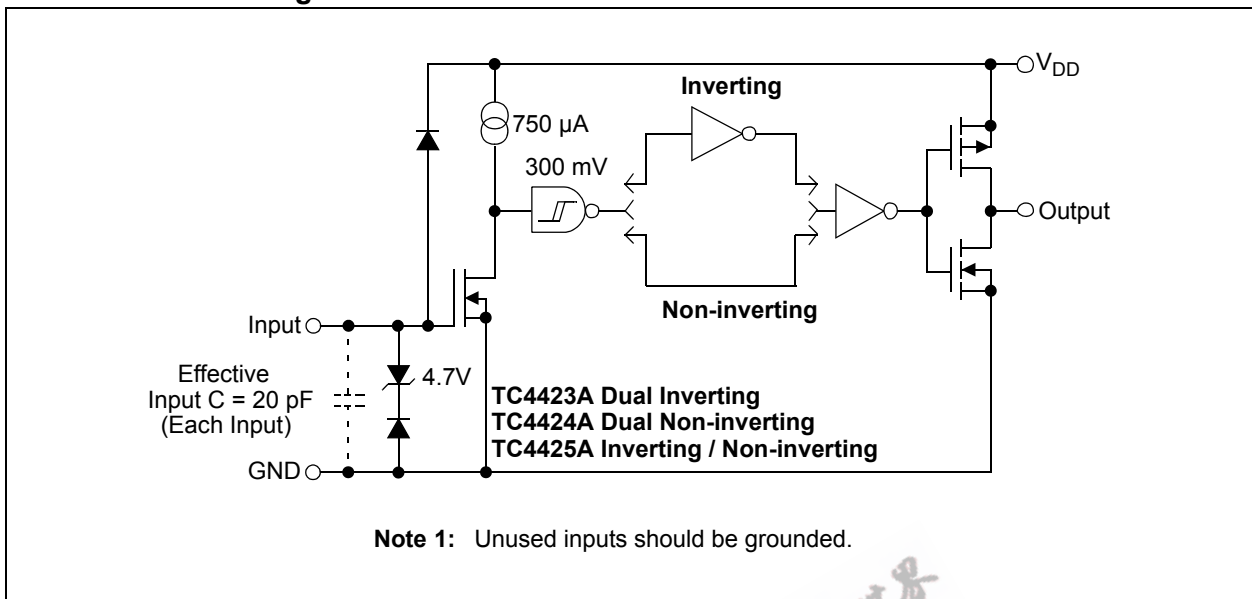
$V_{DD}$

Inverting

750 µA

300 mV

Output

Non-inverting

Input

Effective Input C = 20 pF (Each Input)

4.7V

TC4423A Dual Inverting
TC4424A Dual Non-inverting
TC4425A Inverting / Non-inverting

GND

**Note 1:** Unused inputs should be grounded.